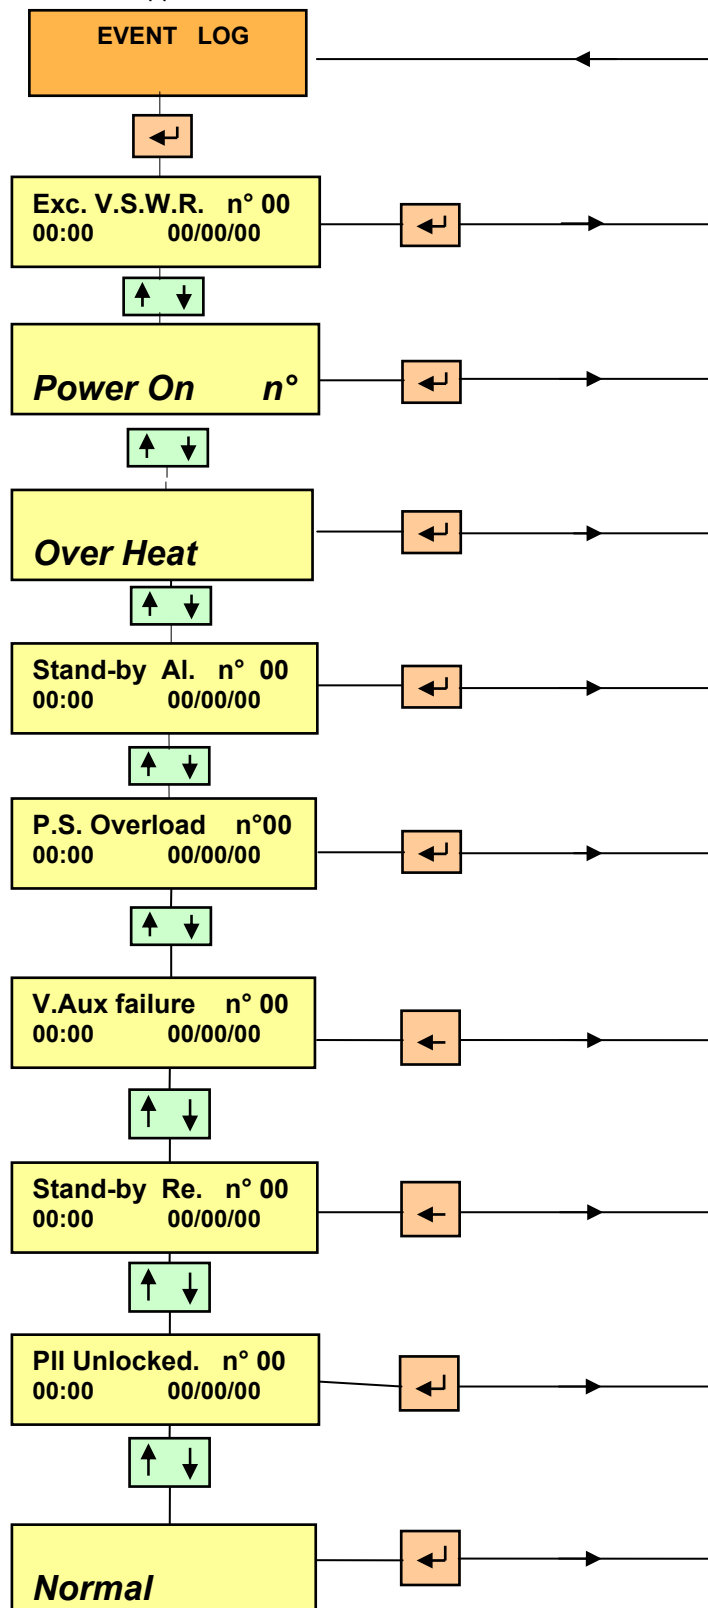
EVENT LOG

Exc. V.S.W.R. n° 00
00:00 00/00/00

Power On n°

Over Heat

Stand-by Al. n° 00
00:00 00/00/00

P.S. Overload n°00
00:00 00/00/00

V.Aux failure n° 00
00:00 00/00/00

Stand-by Re. n° 00
00:00 00/00/00

Pll Unlocked. n° 00
00:00 00/00/00

Normal